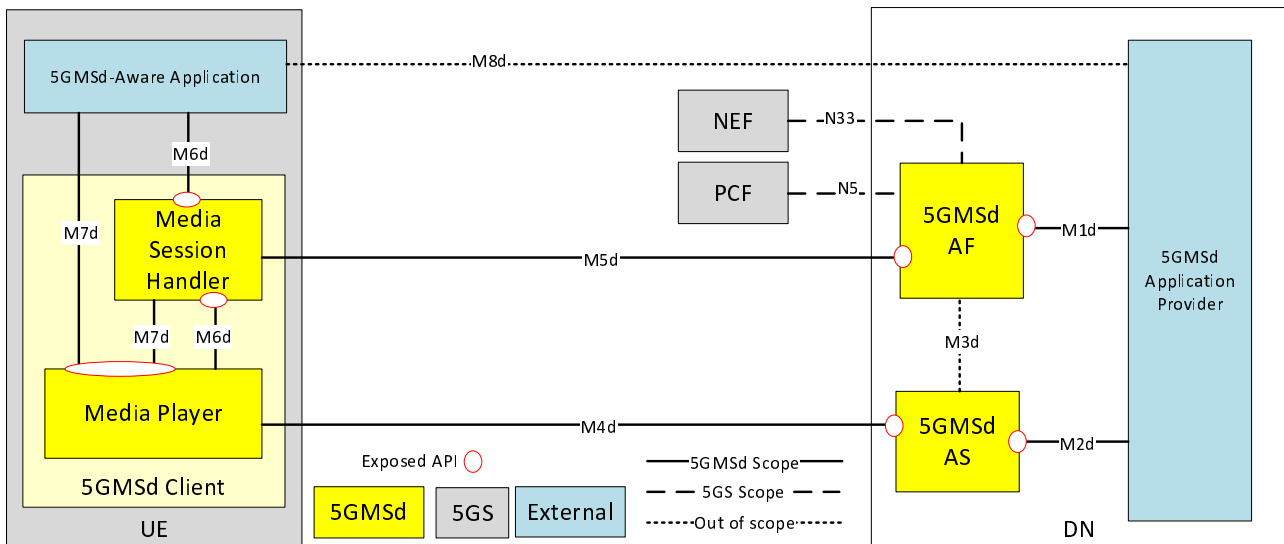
5GMSd-Aware Application

M8d

NEF

N33

PCF

N5

M6d

M7d

Media Session Handler

M5d

5GMSd AF

M1d

5GMSd Application Provider

M7d

M6d

M3d

Media Player

M4d

5GMSd AS

M2d

5GMSd Client

Exposed API

5GMSd Scope

5GS Scope

Out of scope

5GMSd

5GS

External

UE

DN